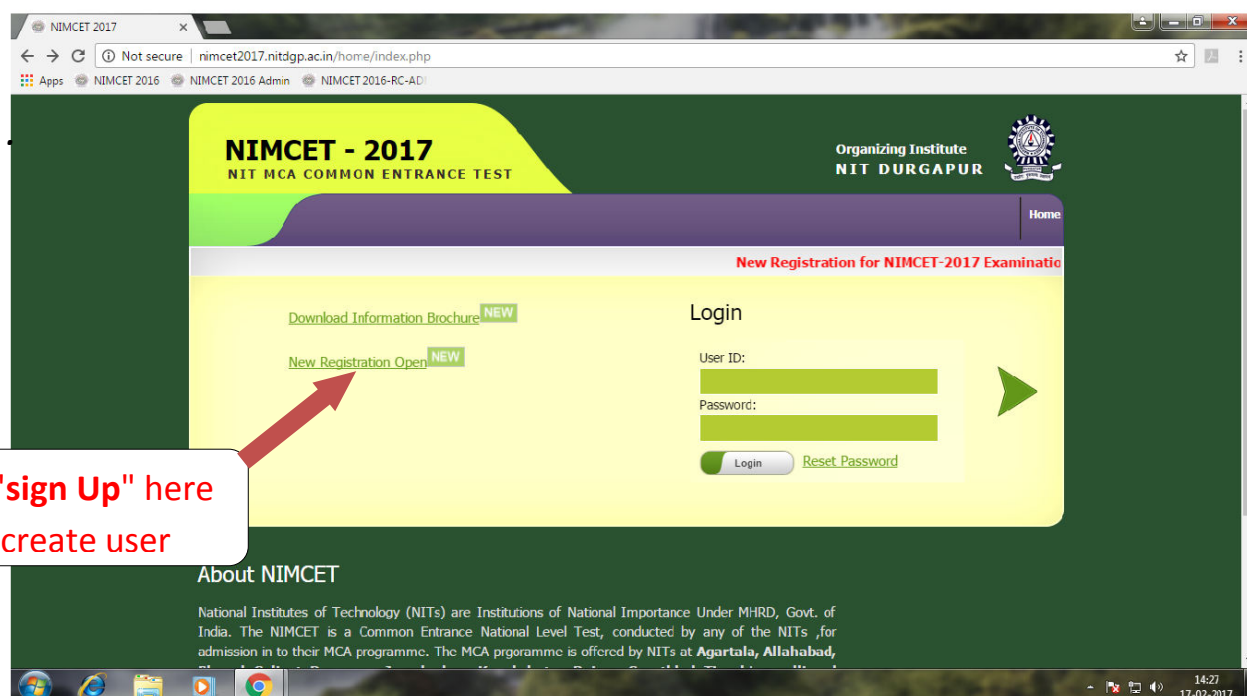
NIMCET 2017

Not secure | nimcet2017.nitdgp.ac.in/home/index.php

Apps NIMCET 2016 NIMCET 2016 Admin NIMCET 2016-RC-AD

NIMCET - 2017
NIT MCA COMMON ENTRANCE TEST

Organizing Institute
NIT DURGAPUR

Home

New Registration for NIMCET-2017 Examinatio

Download Information Brochure NEW

New Registration Open NEW

Login

User ID:

Password:

Login Reset Password

"sign Up" here
create user

About NIMCET

National Institutes of Technology (NITs) are Institutions of National Importance Under MHRD, Govt. of India. The NIMCET is a Common Entrance National Level Test, conducted by any of the NITs ,for admission in to their MCA programme. The MCA prgoramme is offered by NITs at Agartala, Allahabad, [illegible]

14:27
17-02-2017